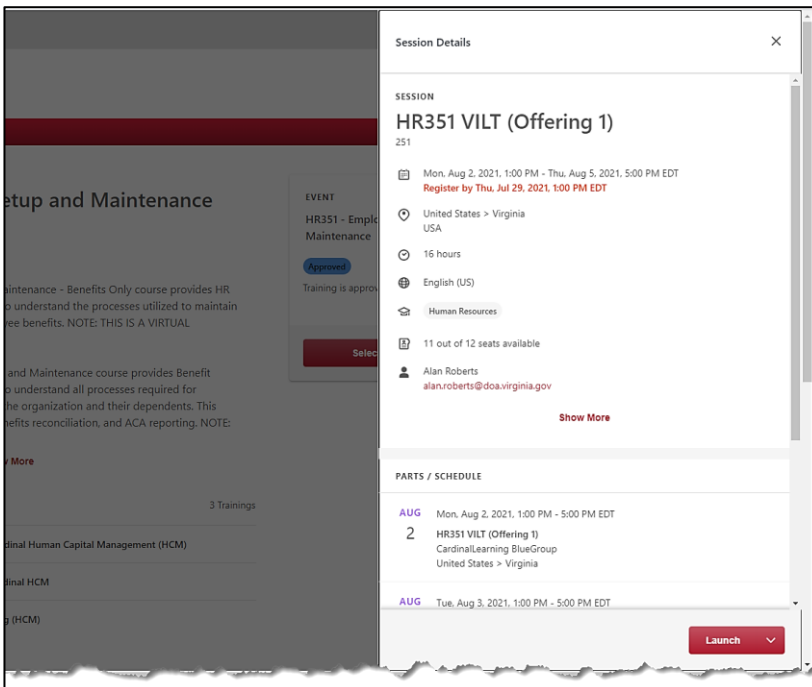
etup and Maintenance

EVENT

HR351 - Empl
Maintenance

Approved

Training is approv

Selec

aintenance - Benefits Only course provides HR
o understand the processes utilized to maintain
yee benefits. NOTE: THIS IS A VIRTUAL

and Maintenance course provides Benefit
o understand all processes required for
he organization and their dependents. This
efits reconciliation, and ACA reporting. NOTE:

More

3 Trainings

dinal Human Capital Management (HCM)

dinal HCM

(HCM)

Session Details

×

SESSION

HR351 VILT (Offering 1)

251

Mon, Aug 2, 2021, 1:00 PM - Thu, Aug 5, 2021, 5:00 PM EDT
Register by Thu, Jul 29, 2021, 1:00 PM EDT

United States > Virginia
USA

16 hours

English (US)

Human Resources

11 out of 12 seats available

Alan Roberts
alan.roberts@doa.virginia.gov

Show More

PARTS / SCHEDULE

AUG 2 Mon, Aug 2, 2021, 1:00 PM - 5:00 PM EDT
HR351 VILT (Offering 1)
CardinalLearning BlueGroup
United States > Virginia

AUG Tue, Aug 3, 2021, 1:00 PM - 5:00 PM EDT

Launch